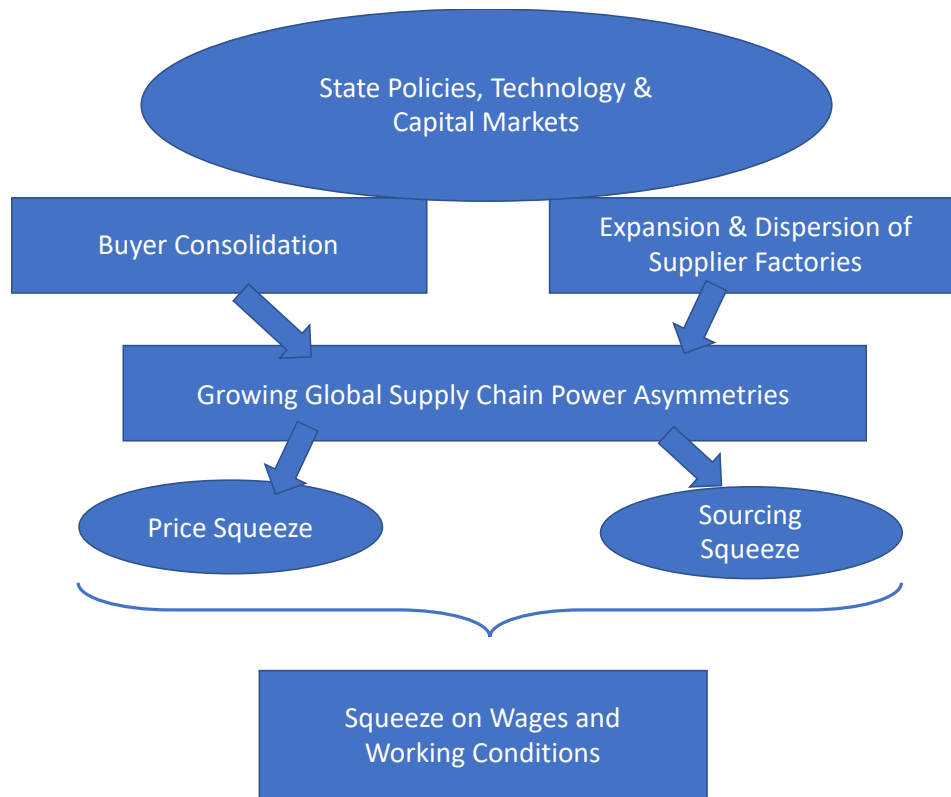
State Policies, Technology & Capital Markets

Buyer Consolidation

Expansion & Dispersion of Supplier Factories

Growing Global Supply Chain Power Asymmetries

Price Squeeze

Sourcing Squeeze

Squeeze on Wages and Working Conditions